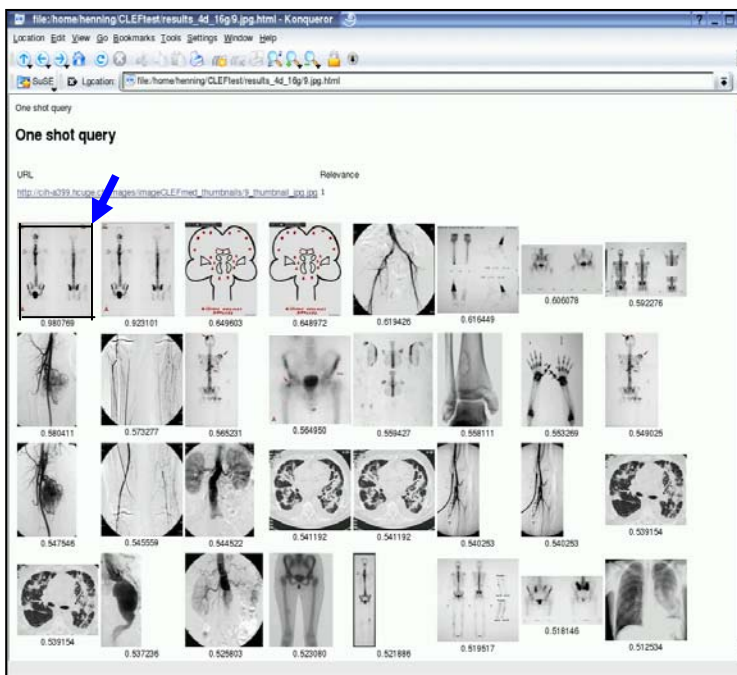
file:/home/henning/CLEFtest/results_4d_16g/9.jpg.html - Konqueror

Location Edit View Go Bookmarks Tools Settings Window Help

SuSE Location: file:/home/henning/CLEFtest/results_4d_16g/9.jpg.html

One shot query

One shot query

URL Relevance

http://cih-a099.hcuge.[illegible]/images/imageCLEFmed_thumbnails/9_thumbnail_jpg.jpg 1

0.980769 0.923101 0.649603 0.648972 0.619426 0.616449 0.606078 0.592276

0.580411 0.573277 0.565231 0.564950 0.559427 0.558111 0.553269 0.549025

0.547546 0.545559 0.544822 0.541192 0.541192 0.540253 0.540253 0.539154

0.539154 0.537226 0.525803 0.523080 0.521886 0.519517 0.518146 0.512534